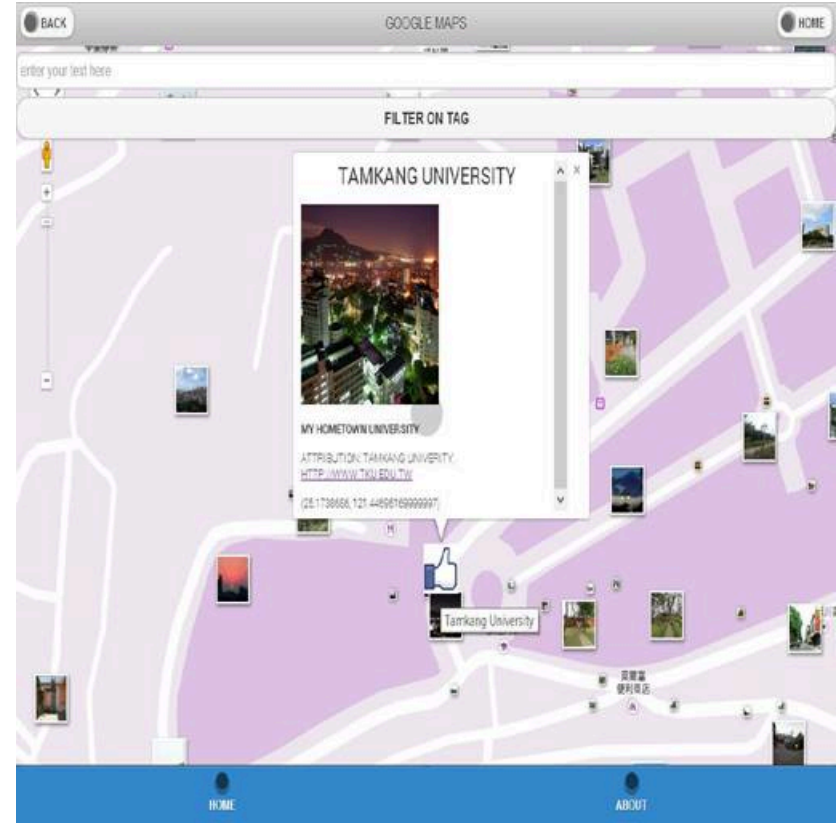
BACK

GOOGLE MAPS

HOME

enter your text here

FILTER ON TAG

TAMKANG UNIVERSITY

MY HOMETOWN UNIVERSITY

ATTRIBUTION: TAMKANG UNIVERSITY, HTTP://WWW.TKU.EDU.TW

(25.1738658, 121.44698169999997)

Tamkang University

萊爾富
便利商店

HOME

ABOUT